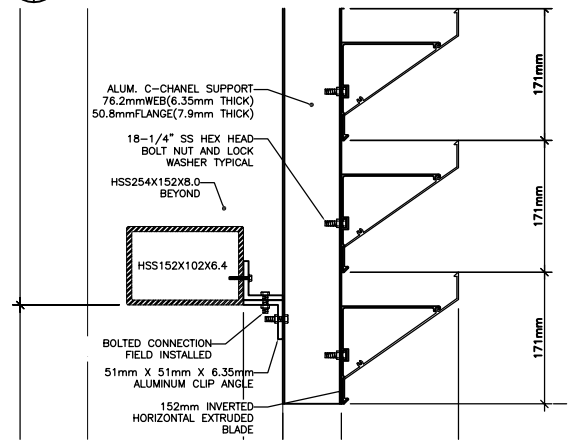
ALUM. C-CHANEL SUPPORT
76.2mmWEB(6.35mm THICK)
50.8mmFLANGE(7.9mm THICK)

18-1/4" SS HEX HEAD
BOLT NUT AND LOCK
WASHER TYPICAL

HSS254X152X8.0
BEYOND

HSS152X102X6.4

BOLTED CONNECTION
FIELD INSTALLED

51mm X 51mm X 6.35mm
ALUMINUM CLIP ANGLE

152mm INVERTED
HORIZONTAL EXTRUDED
BLADE

171mm

171mm

171mm